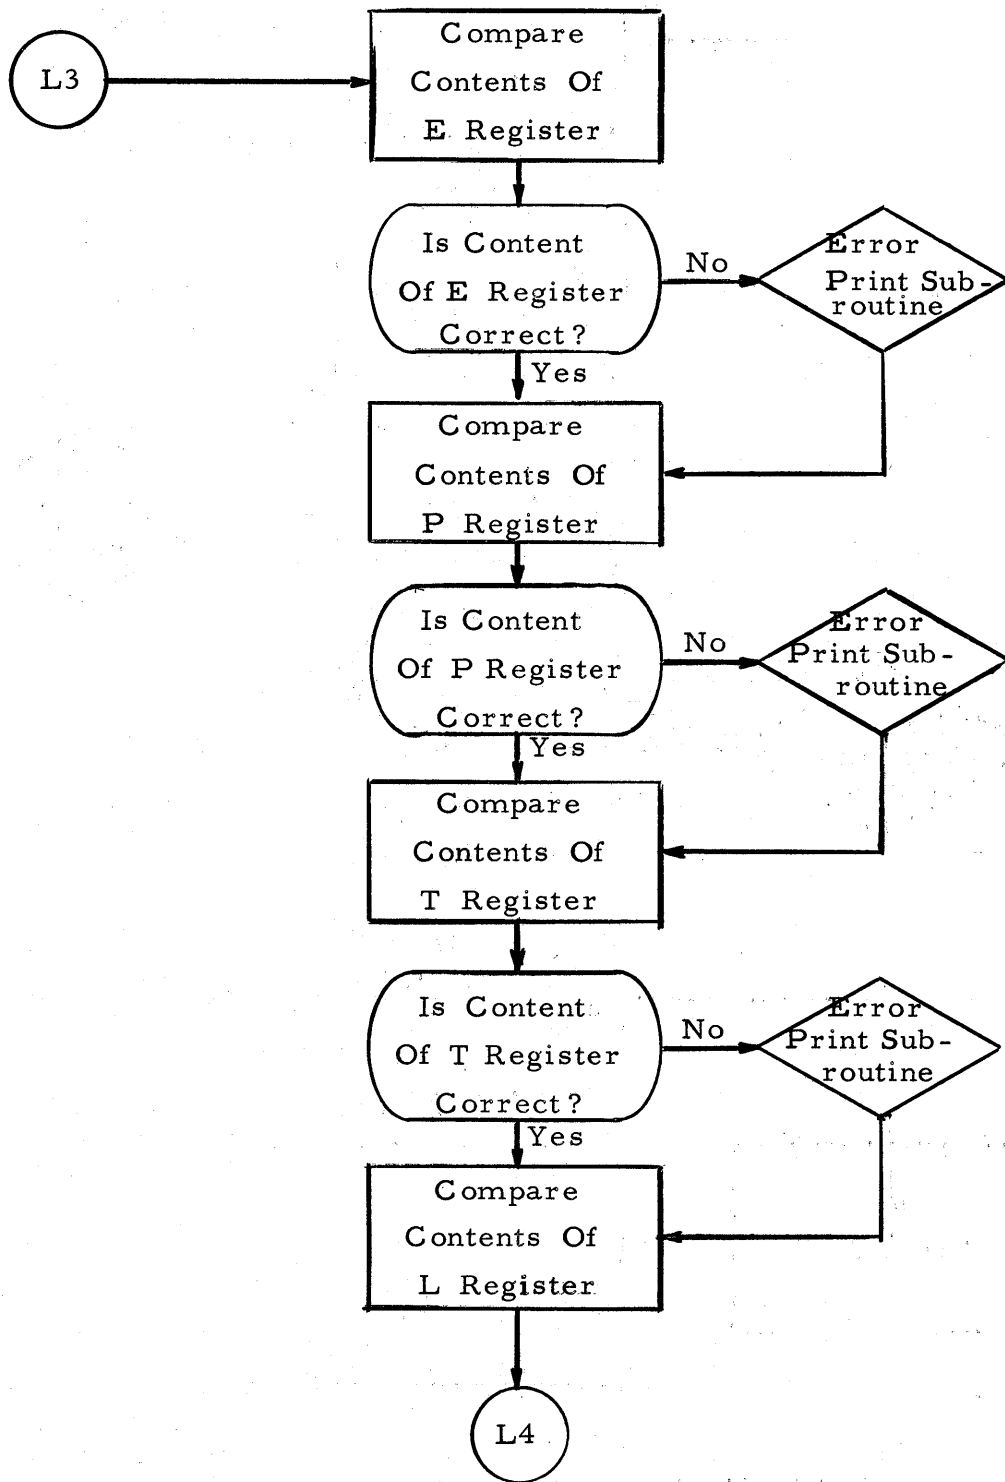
L3

Compare Contents Of E Register

Is Content Of E Register Correct?

No

Error Print Subroutine

Yes

Compare Contents Of P Register

Is Content Of P Register Correct?

No

Error Print Subroutine

Yes

Compare Contents Of T Register

Is Content Of T Register Correct?

No

Error Print Subroutine

Yes

Compare Contents Of L Register

L4